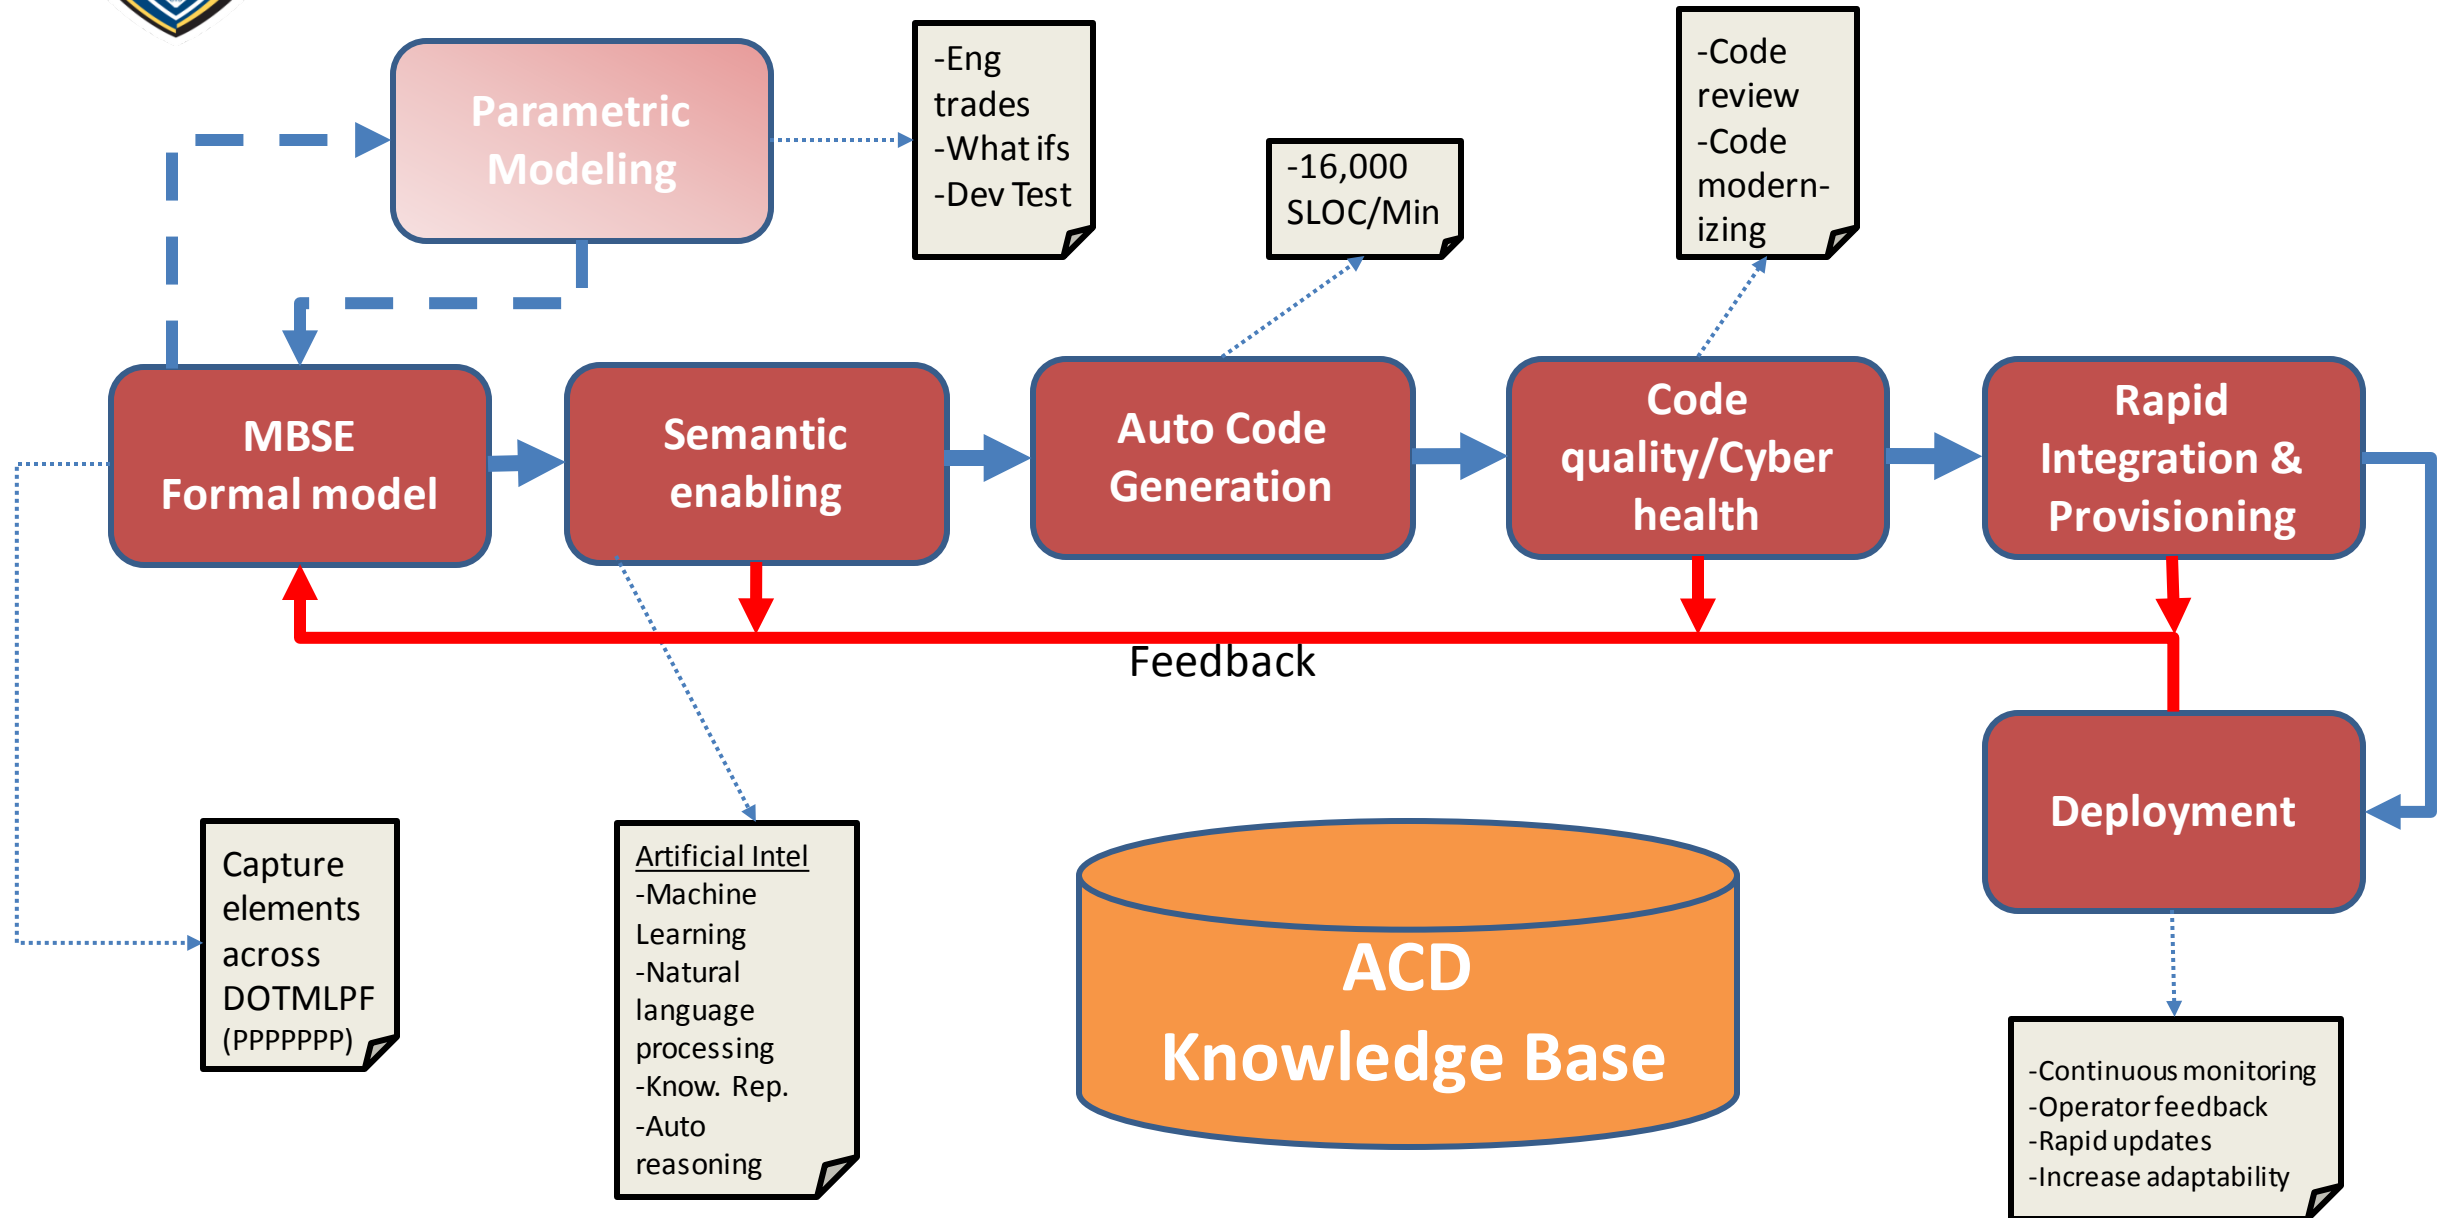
Parametric Modeling

-Eng trades
-What ifs
-Dev Test

-16,000 SLOC/Min

-Code review
-Code modern-izing

MBSE Formal model

Semantic enabling

Auto Code Generation

Code quality/Cyber health

Rapid Integration & Provisioning

Feedback

Deployment

Capture elements across DOTMLPF (PPPPPPP)

Artificial Intel
-Machine Learning
-Natural language processing
-Know. Rep.
-Auto reasoning

ACD Knowledge Base

-Continuous monitoring
-Operator feedback
-Rapid updates
-Increase adaptability